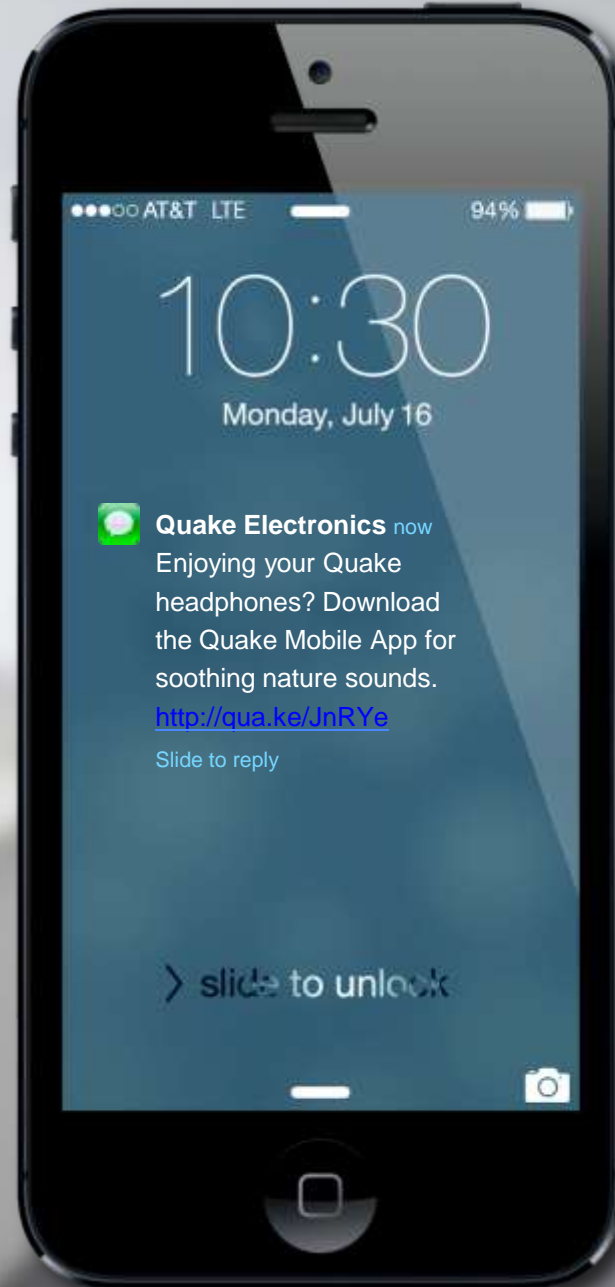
●●●○○ AT&T LTE

94%

10:30

Monday, July 16

Quake Electronics now

Enjoying your Quake headphones? Download the Quake Mobile App for soothing nature sounds. http://qua.ke/JnRYe

Slide to reply

> slide to unlock